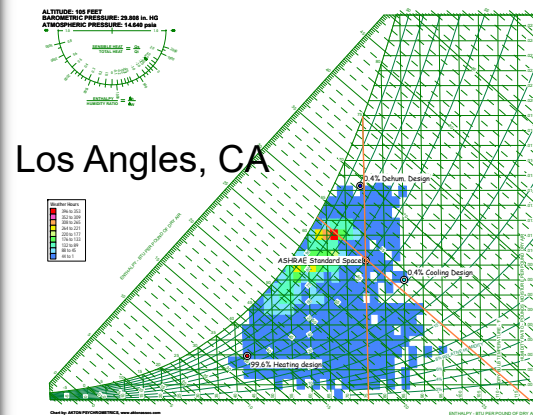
ALTITUDE: 105 FEET
BAROMETRIC PRESSURE: 29.808 in. HG
ATMOSPHERIC PRESSURE: 14.640 psia

SENSIBLE HEAT
TOTAL HEAT

ENTHALPY
HUMIDITY RATIO

Los Angles, CA

Weather Hours
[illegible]

0.4% Dehum. Design

ASHRAE Standard Space

0.4% Cooling Design

99.6% Heating design

ENTHALPY - BTU PER POUND OF DRY AIR

ENTHALPY - BTU PER POUND OF DRY A

Chart by: AKTON PSYCHROMETRICS, www.aktonassoc.com